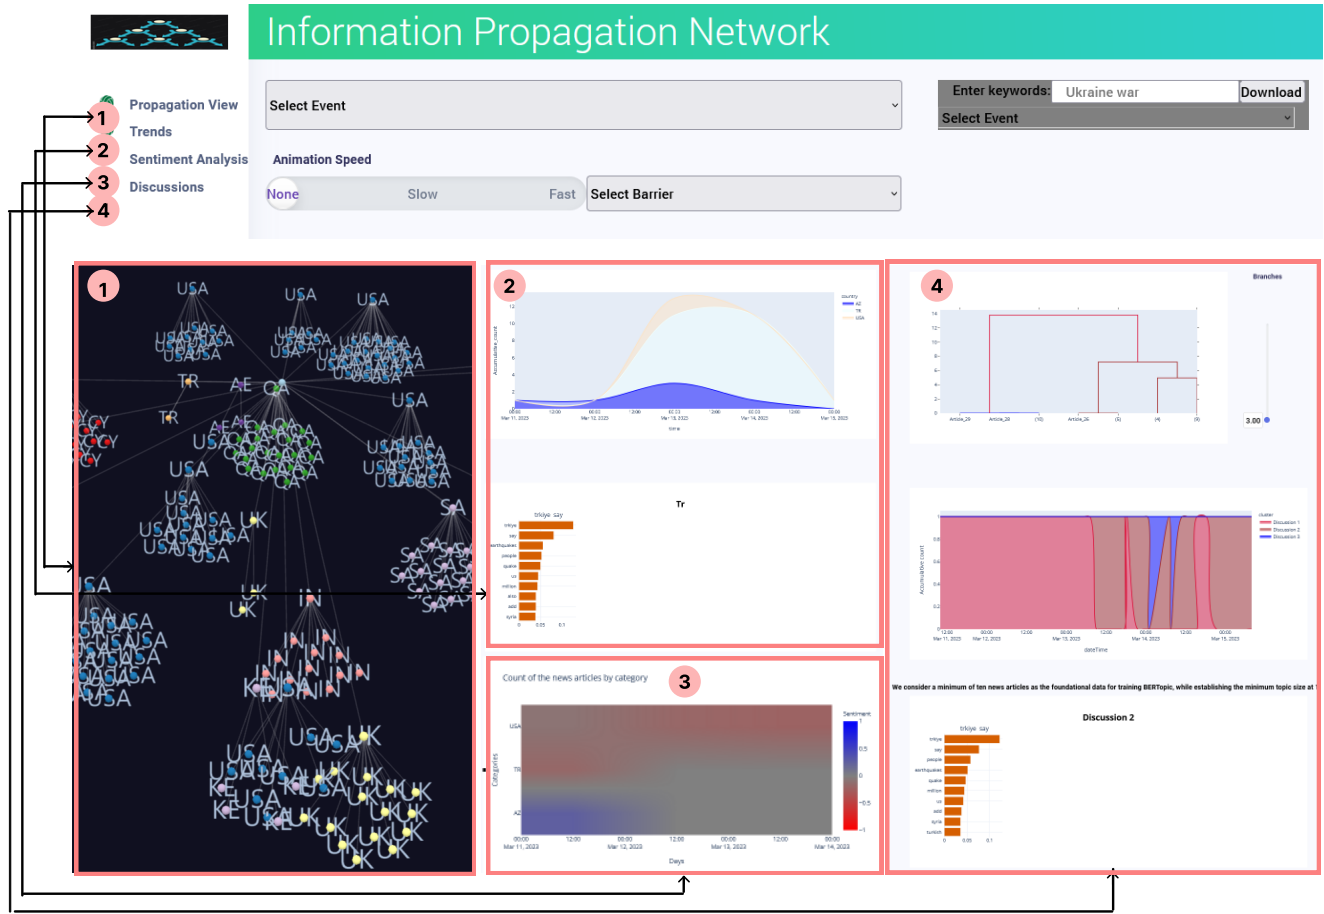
Information Propagation Network

Propagation View
Trends
Sentiment Analysis
Discussions

1
2
3
4

Select Event

Animation Speed

None Slow Fast

Select Barrier

Enter keywords: Ukraine war Download

Select Event

1

USA USA USA TR AE CA TR USA USA USA UK IN UK USA USA UK

2

Tr

3

Count of the news articles by category

Categories

Sentiment

Days

Mar 11, 2023 Mar 12, 2023 Mar 13, 2023 Mar 14, 2023

4

Branches

3.00

We consider a minimum of ten news articles as the foundational data for training BERTopic, while establishing the minimum topic size at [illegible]

Discussion 2